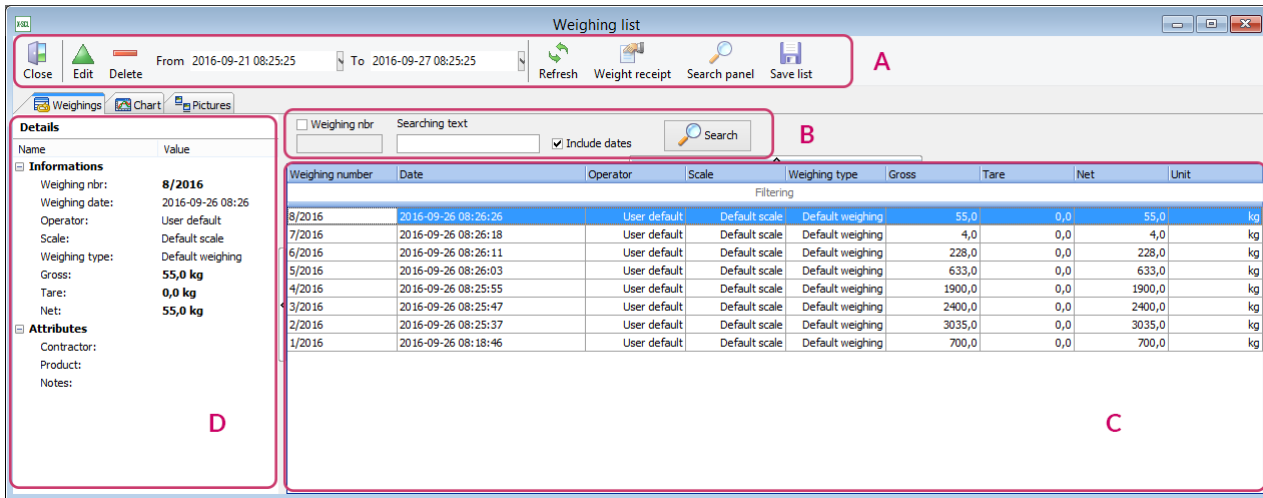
Weighing list

Close Edit Delete From 2016-09-21 08:25:25 To 2016-09-27 08:25:25 Refresh Weight receipt Search panel Save list

A

Weighings Chart Pictures

Details

| Name | Value |
|---|---|
| Informations | |
| Weighing nbr: | 8/2016 |
| Weighing date: | 2016-09-26 08:26 |
| Operator: | User default |
| Scale: | Default scale |
| Weighing type: | Default weighing |
| Gross: | 55,0 kg |
| Tare: | 0,0 kg |
| Net: | 55,0 kg |
| Attributes | |
| Contractor: | |
| Product: | |
| Notes: | |

D

Weighing nbr Searching text Include dates Search

B

| Weighing number | Date | Operator | Scale | Weighing type | Gross | Tare | Net | Unit |
|---|---|---|---|---|---|---|---|---|
| Filtering | | | | | | | | |
| 8/2016 | 2016-09-26 08:26:26 | User default | Default scale | Default weighing | 55,0 | 0,0 | 55,0 | kg |
| 7/2016 | 2016-09-26 08:26:18 | User default | Default scale | Default weighing | 4,0 | 0,0 | 4,0 | kg |
| 6/2016 | 2016-09-26 08:26:11 | User default | Default scale | Default weighing | 228,0 | 0,0 | 228,0 | kg |
| 5/2016 | 2016-09-26 08:26:03 | User default | Default scale | Default weighing | 633,0 | 0,0 | 633,0 | kg |
| 4/2016 | 2016-09-26 08:25:55 | User default | Default scale | Default weighing | 1900,0 | 0,0 | 1900,0 | kg |
| 3/2016 | 2016-09-26 08:25:47 | User default | Default scale | Default weighing | 2400,0 | 0,0 | 2400,0 | kg |
| 2/2016 | 2016-09-26 08:25:37 | User default | Default scale | Default weighing | 3035,0 | 0,0 | 3035,0 | kg |
| 1/2016 | 2016-09-26 08:18:46 | User default | Default scale | Default weighing | 700,0 | 0,0 | 700,0 | kg |

C